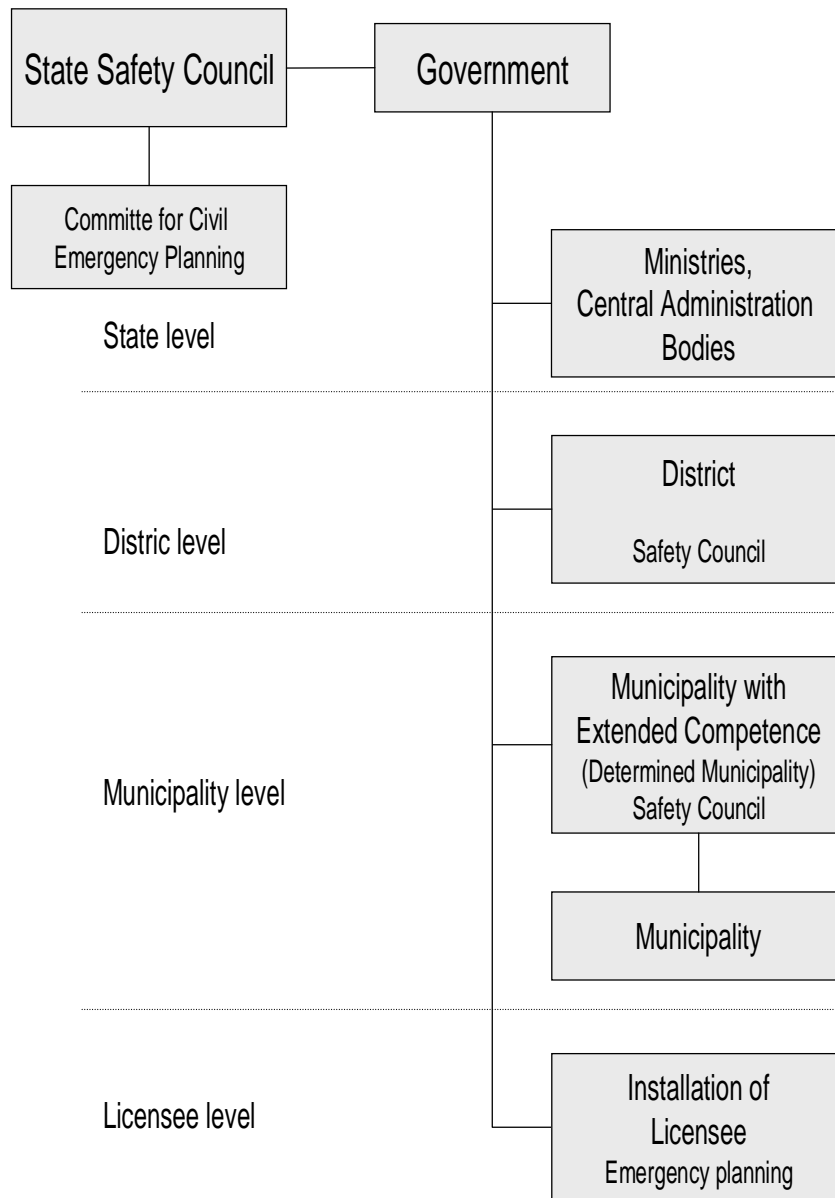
State Safety Council

Government

Committe for Civil Emergency Planning

Ministries, Central Administration Bodies

State level

District

Safety Council

Distric level

Municipality with Extended Competence (Determined Municipality) Safety Council

Municipality level

Municipality

Installation of Licensee Emergency planning

Licensee level